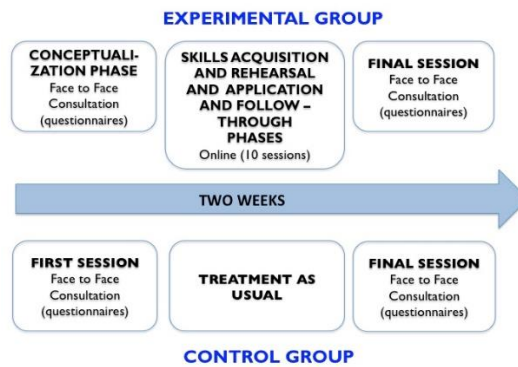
EXPERIMENTAL GROUP

CONCEPTUALIZATION PHASE
Face to Face Consultation (questionnaires)

SKILLS ACQUISITION AND REHEARSAL AND APPLICATION AND FOLLOW – THROUGH PHASES
Online (10 sessions)

FINAL SESSION
Face to Face Consultation (questionnaires)

TWO WEEKS

FIRST SESSION
Face to Face Consultation (questionnaires)

TREATMENT AS USUAL

FINAL SESSION
Face to Face Consultation (questionnaires)

CONTROL GROUP